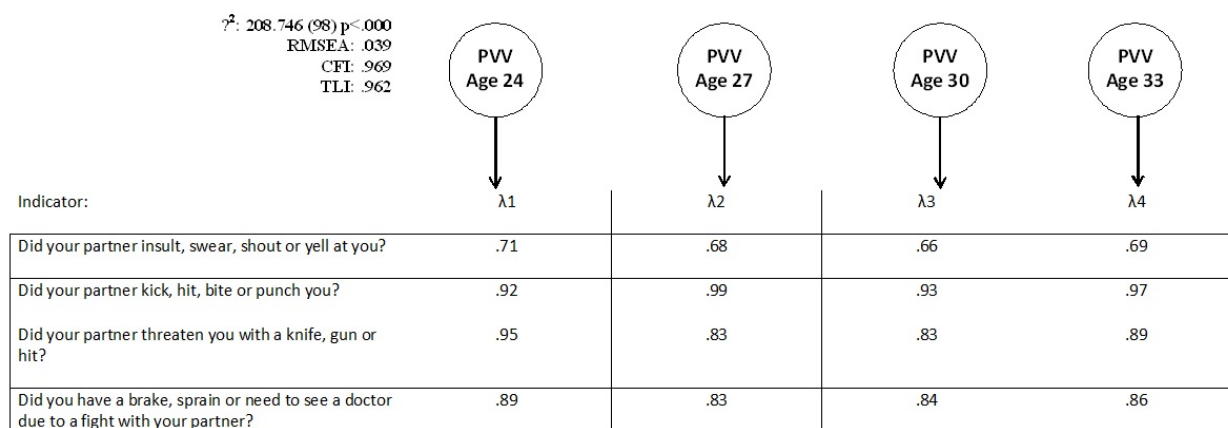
?$^2$: 208.746 (98) p<.000
RMSEA: .039
CFI: .969
TLI: .962

PVV Age 24

PVV Age 27

PVV Age 30

PVV Age 33

| Indicator: | λ1 | λ2 | λ3 | λ4 |
|---|---|---|---|---|
| Did your partner insult, swear, shout or yell at you? | .71 | .68 | .66 | .69 |
| Did your partner kick, hit, bite or punch you? | .92 | .99 | .93 | .97 |
| Did your partner threaten you with a knife, gun or hit? | .95 | .83 | .83 | .89 |
| Did you have a brake, sprain or need to see a doctor due to a fight with your partner? | .89 | .83 | .84 | .86 |